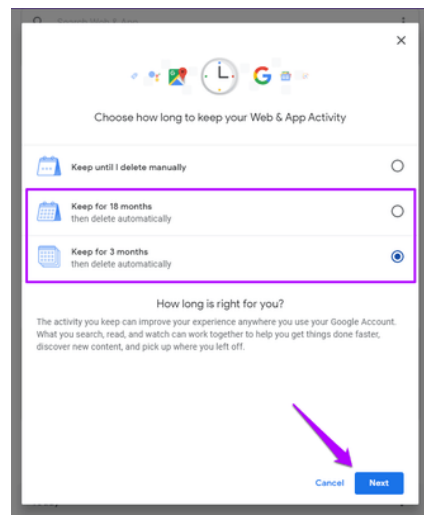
Search Web & App

×

Choose how long to keep your Web & App Activity

Keep until I delete manually

Keep for 18 months
then delete automatically

Keep for 3 months
then delete automatically

How long is right for you?

The activity you keep can improve your experience anywhere you use your Google Account. What you search, read, and watch can work together to help you get things done faster, discover new content, and pick up where you left off.

Cancel Next